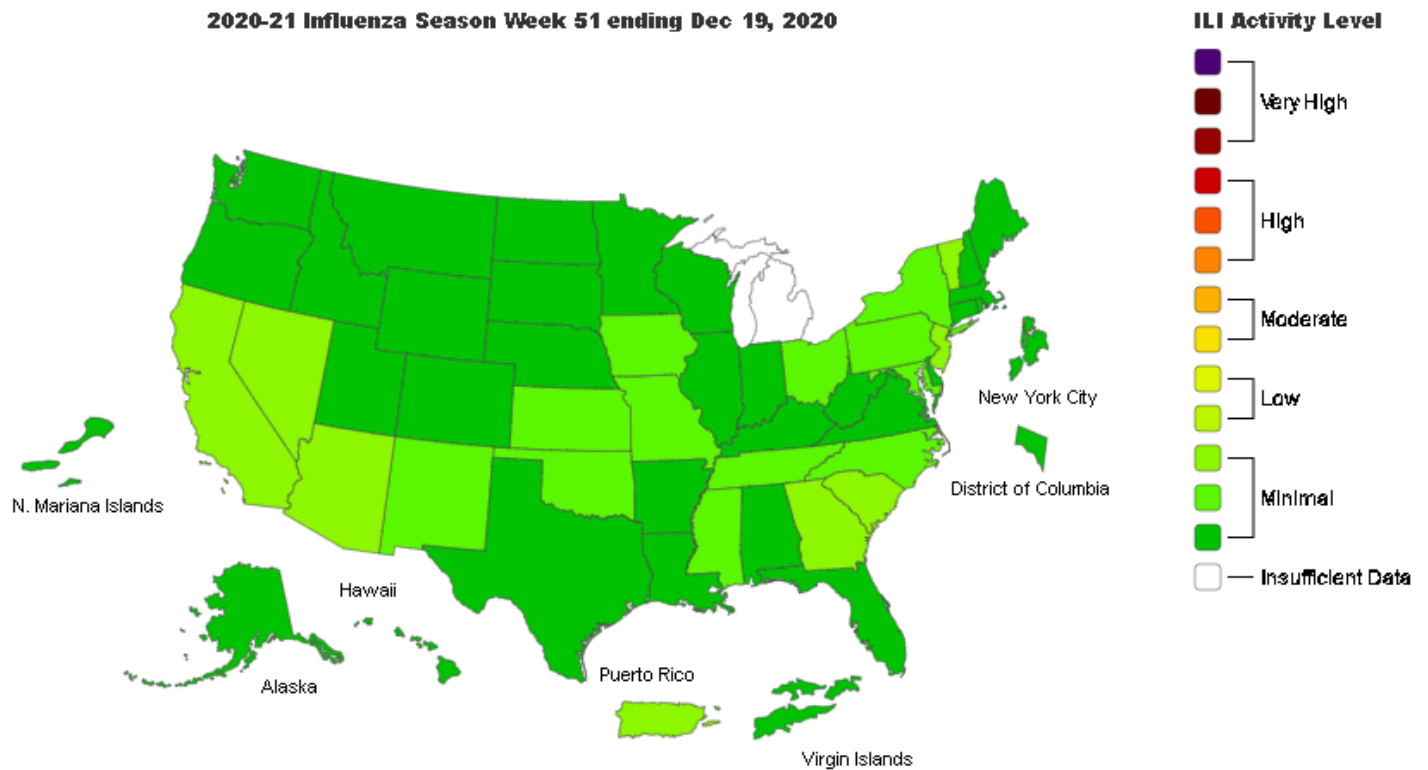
2020-21 Influenza Season Week 51 ending Dec 19, 2020

ILI Activity Level

Very High

High

Moderate

Low

Minimal

Insufficient Data

New York City

District of Columbia

N. Mariana Islands

Hawaii

Alaska

Puerto Rico

Virgin Islands